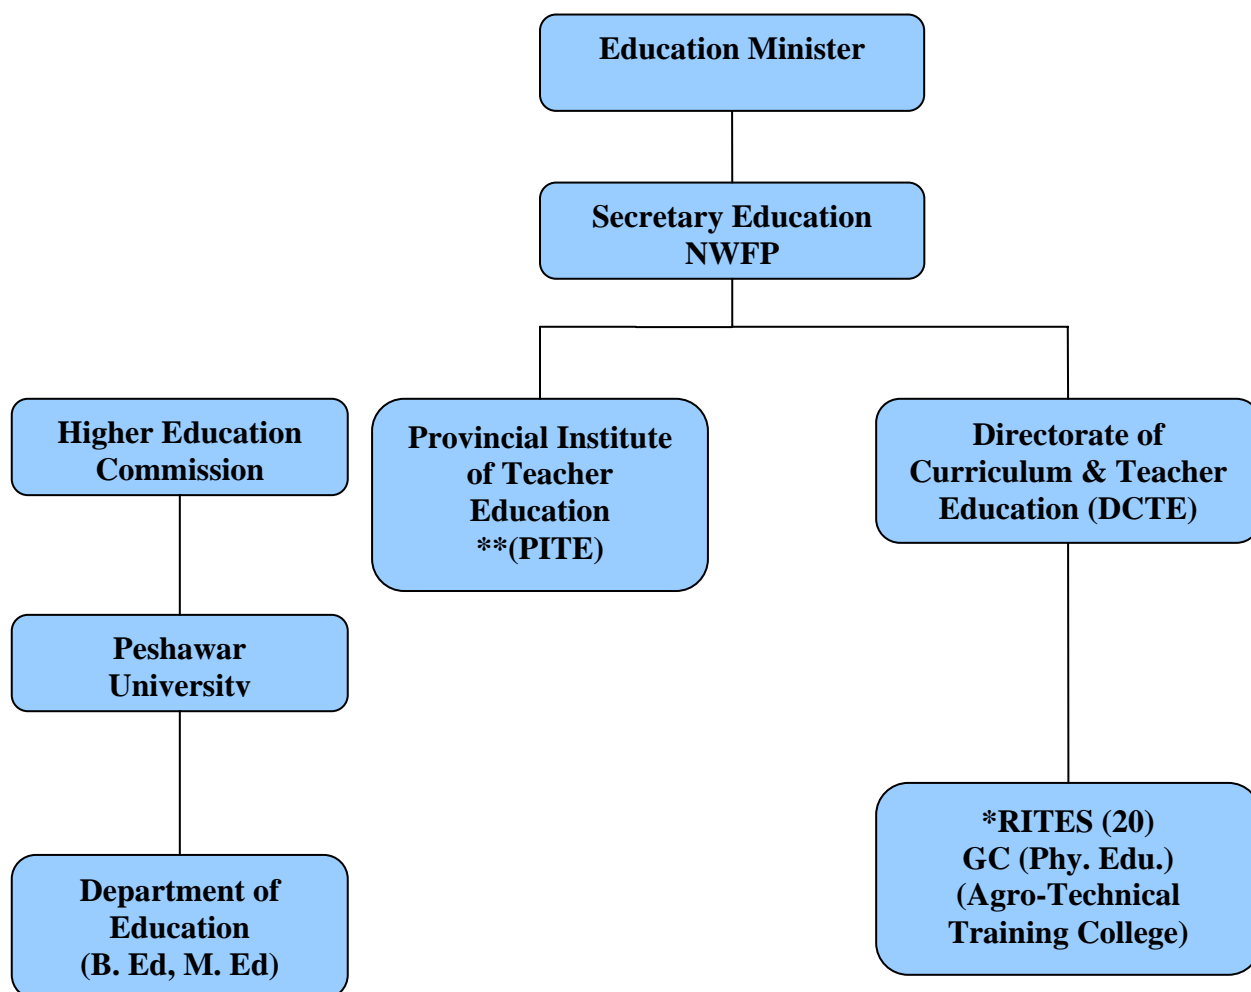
Education Minister

Secretary Education NWFP

Higher Education Commission

Provincial Institute of Teacher Education **(PITE)

Directorate of Curriculum & Teacher Education (DCTE)

Peshawar University

Department of Education (B. Ed, M. Ed)

*RITES (20) GC (Phy. Edu.) (Agro-Technical Training College)